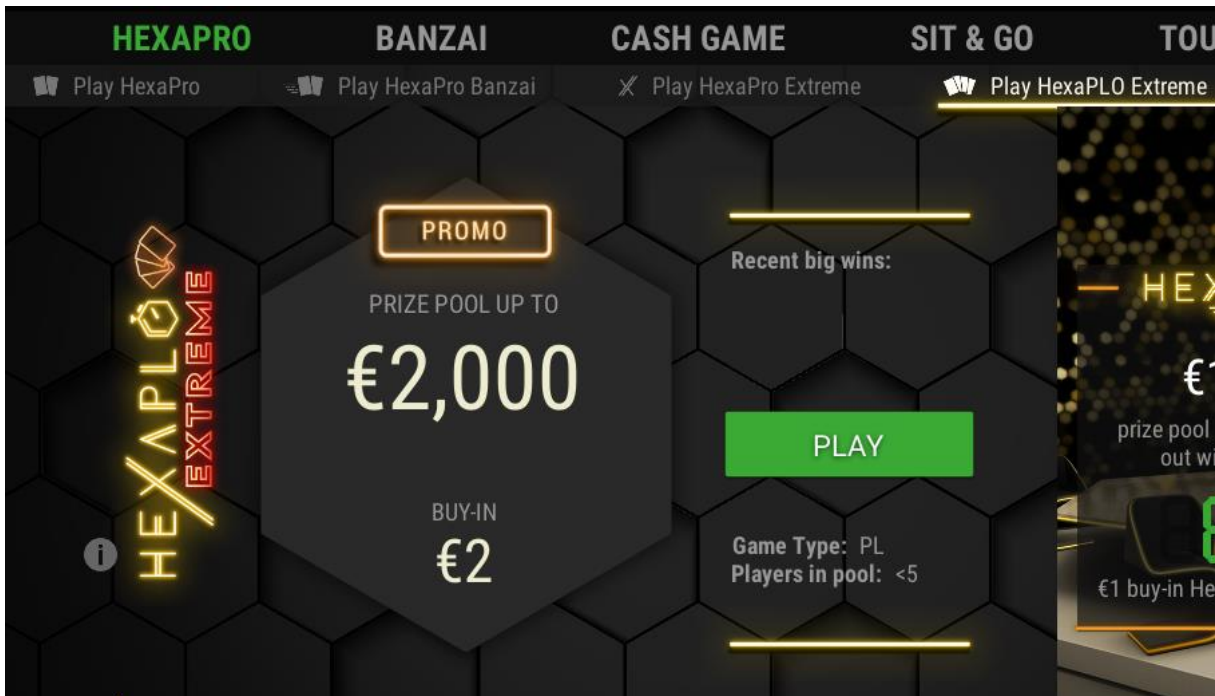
HEXAPRO BANZAI CASH GAME SIT & GO TOU

Play HexaPro Play HexaPro Banzai Play HexaPro Extreme Play HexaPLO Extreme

HEXAPLO EXTREME

PROMO

PRIZE POOL UP TO

€2,000

BUY-IN

€2

Recent big wins:

PLAY

Game Type: PL
Players in pool: <5

HEX

€1

prize pool
out wi

€1 buy-in He